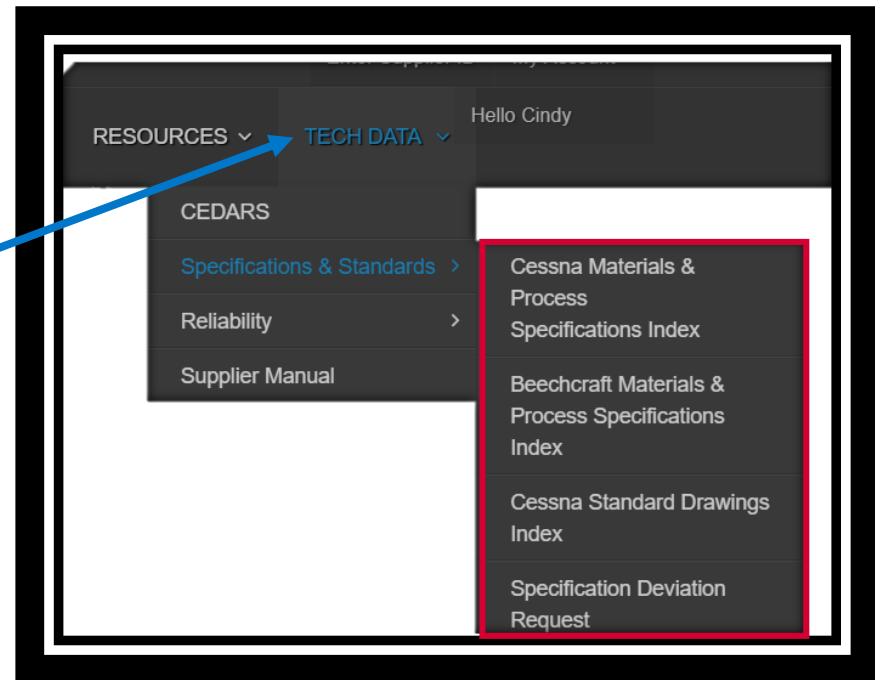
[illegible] My Account

Hello Cindy

RESOURCES TECH DATA

CEDARS

Specifications & Standards

Reliability

Supplier Manual

Cessna Materials & Process Specifications Index

Beechcraft Materials & Process Specifications Index

Cessna Standard Drawings Index

Specification Deviation Request